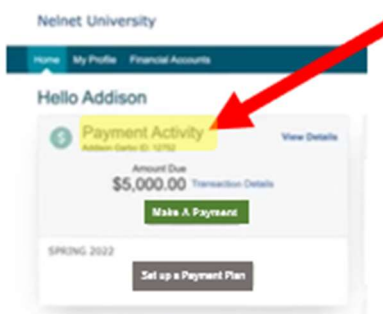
Nelnet University

Home My Profile Financial Accounts

Hello Addison

$

Payment Activity

Addison Gerko ID: 12752

View Details

Amount Due

$5,000.00 Transaction Details

Make A Payment

SPRING 2022

Set up a Payment Plan